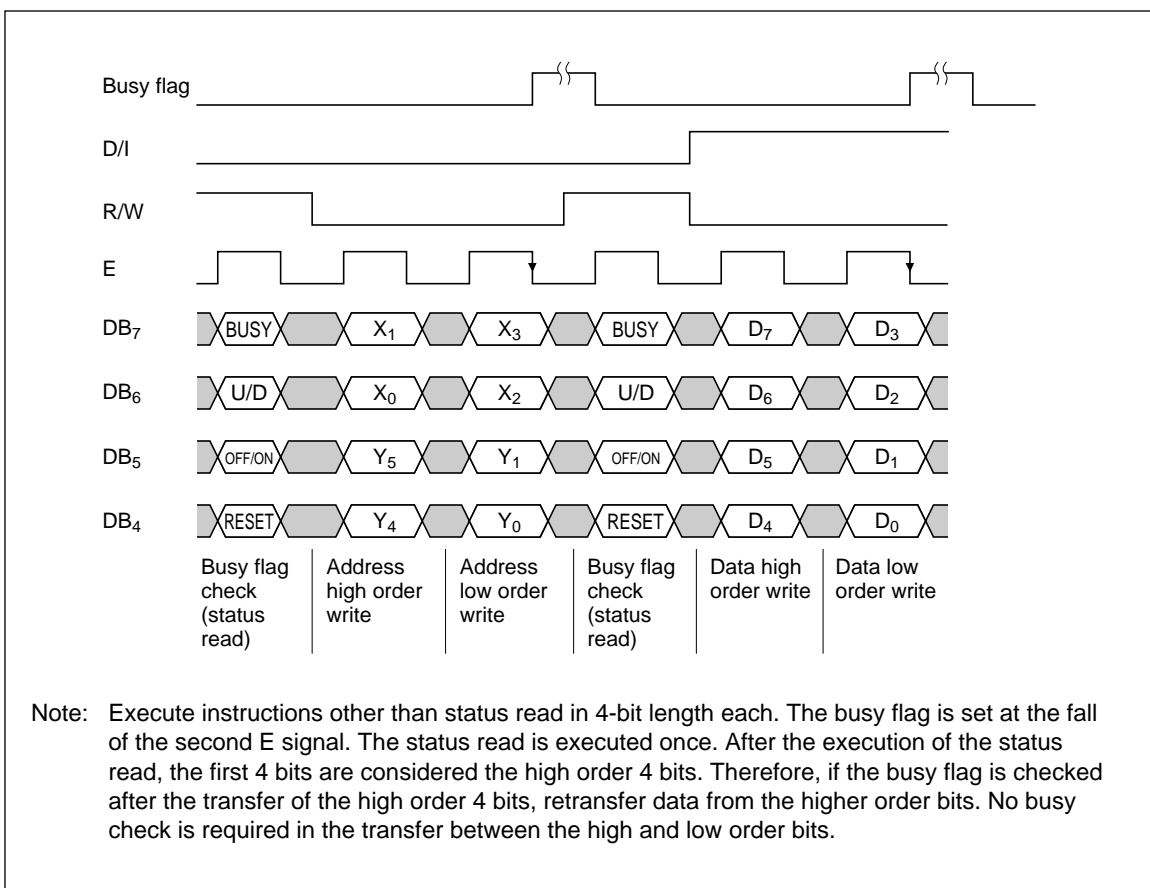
Busy flag

D/I

R/W

E

$DB_7$ BUSY $X_1$ $X_3$ BUSY $D_7$ $D_3$

$DB_6$ U/D $X_0$ $X_2$ U/D $D_6$ $D_2$

$DB_5$ OFF/ON $Y_5$ $Y_1$ OFF/ON $D_5$ $D_1$

$DB_4$ RESET $Y_4$ $Y_0$ RESET $D_4$ $D_0$

Busy flag check (status read)

Address high order write

Address low order write

Busy flag check (status read)

Data high order write

Data low order write

Note: Execute instructions other than status read in 4-bit length each. The busy flag is set at the fall of the second E signal. The status read is executed once. After the execution of the status read, the first 4 bits are considered the high order 4 bits. Therefore, if the busy flag is checked after the transfer of the high order 4 bits, retransfer data from the higher order bits. No busy check is required in the transfer between the high and low order bits.